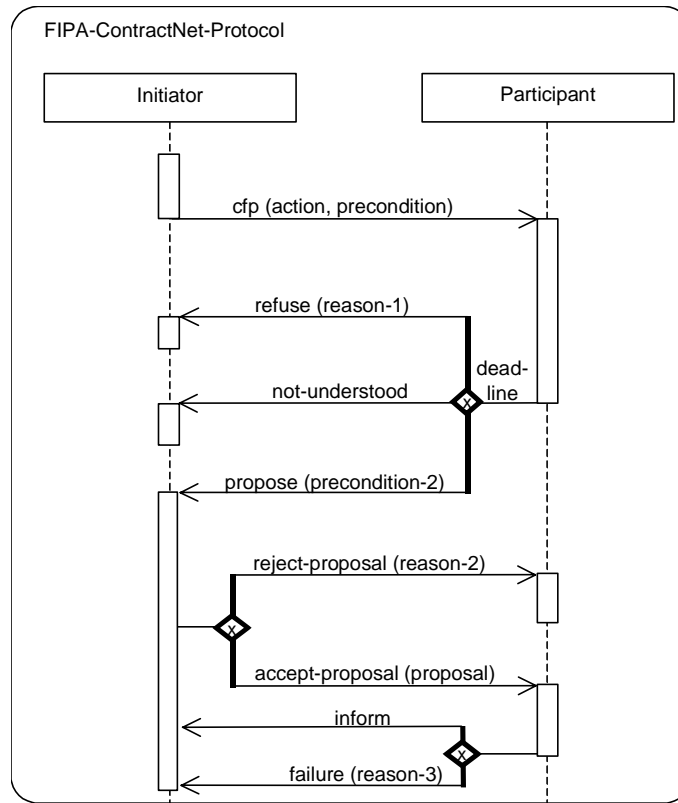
FIPA-ContractNet-Protocol

Initiator

Participant

cfp (action, precondition)

refuse (reason-1)

dead-line

not-understood

x

propose (precondition-2)

reject-proposal (reason-2)

x

accept-proposal (proposal)

inform

x

failure (reason-3)